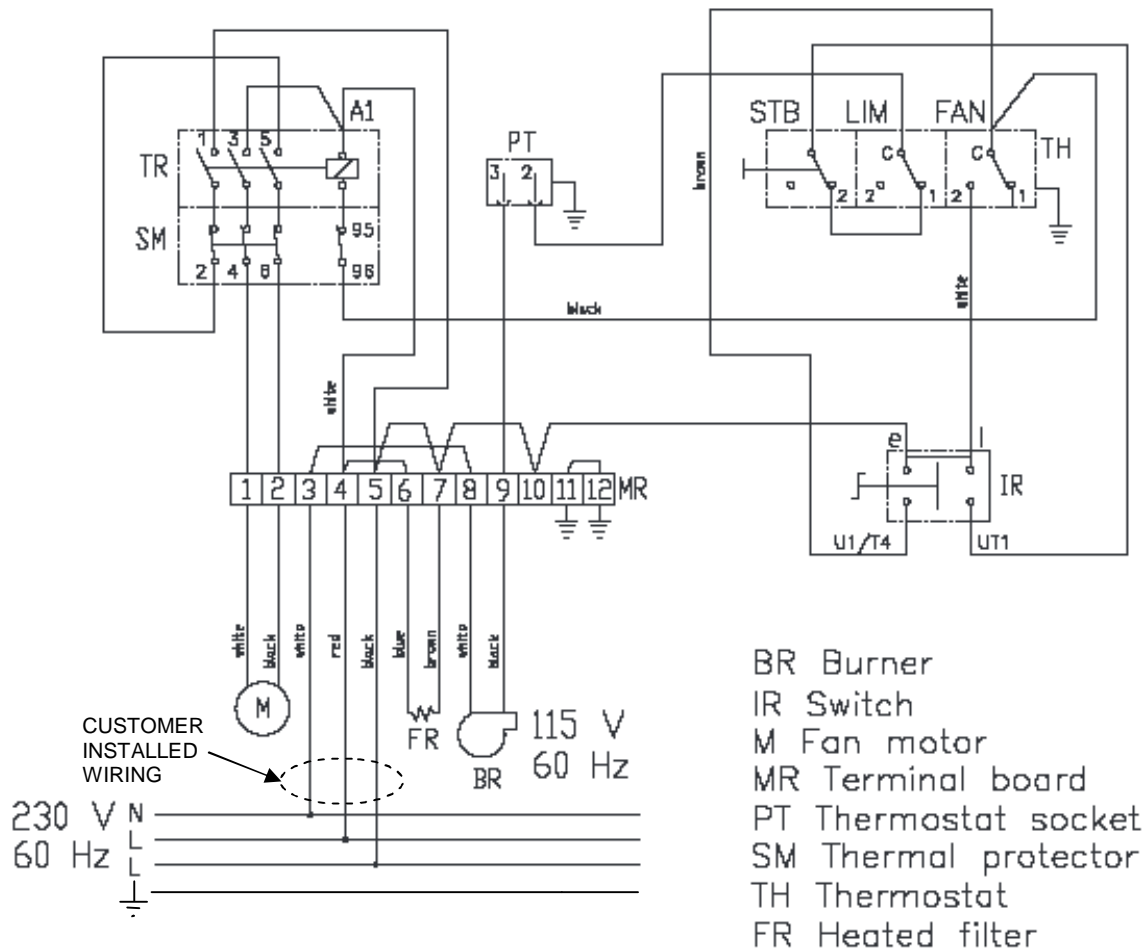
A1
TR
1 3 5
SM
95
96
2 4 6
PT
3 2
STB LIM FAN
TH
c c
2 2 1 2 1
brown
black
white
white
e I
IR
U1/T4 UT1
1 2 3 4 5 6 7 8 9 10 11 12 MR
white black white red black blue brown white black
M
FR
BR
115 V
60 Hz
CUSTOMER INSTALLED WIRING
230 V N
60 Hz L
L

BR Burner
IR Switch
M Fan motor
MR Terminal board
PT Thermostat socket
SM Thermal protector
TH Thermostat
FR Heated filter